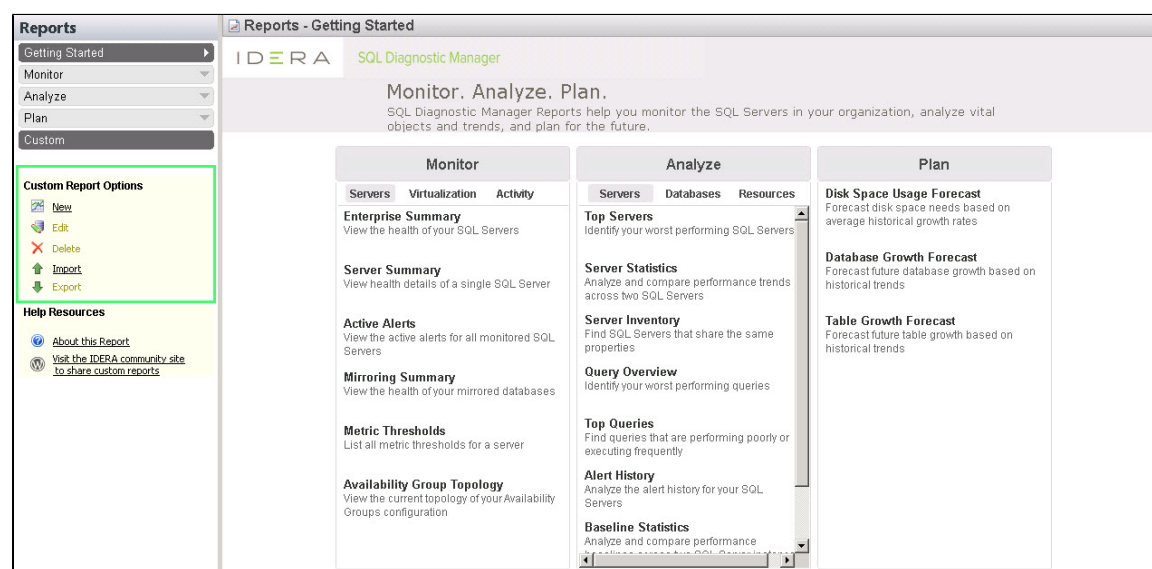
Reports

Getting Started

Monitor

Analyze

Plan

Custom

Custom Report Options

New

Edit

Delete

Import

Export

Help Resources

About this Report

Visit the IDERA community site to share custom reports

Reports - Getting Started

IDERA

SQL Diagnostic Manager

Monitor. Analyze. Plan.

SQL Diagnostic Manager Reports help you monitor the SQL Servers in your organization, analyze vital objects and trends, and plan for the future.

Monitor

Servers Virtualization Activity

Enterprise Summary
View the health of your SQL Servers

Server Summary
View health details of a single SQL Server

Active Alerts
View the active alerts for all monitored SQL Servers

Mirroring Summary
View the health of your mirrored databases

Metric Thresholds
List all metric thresholds for a server

Availability Group Topology
View the current topology of your Availability Groups configuration

Analyze

Servers Databases Resources

Top Servers
Identify your worst performing SQL Servers

Server Statistics
Analyze and compare performance trends across two SQL Servers

Server Inventory
Find SQL Servers that share the same properties

Query Overview
Identify your worst performing queries

Top Queries
Find queries that are performing poorly or executing frequently

Alert History
Analyze the alert history for your SQL Servers

Baseline Statistics
Analyze and compare performance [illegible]

Plan

Disk Space Usage Forecast
Forecast disk space needs based on average historical growth rates

Database Growth Forecast
Forecast future database growth based on historical trends

Table Growth Forecast
Forecast future table growth based on historical trends